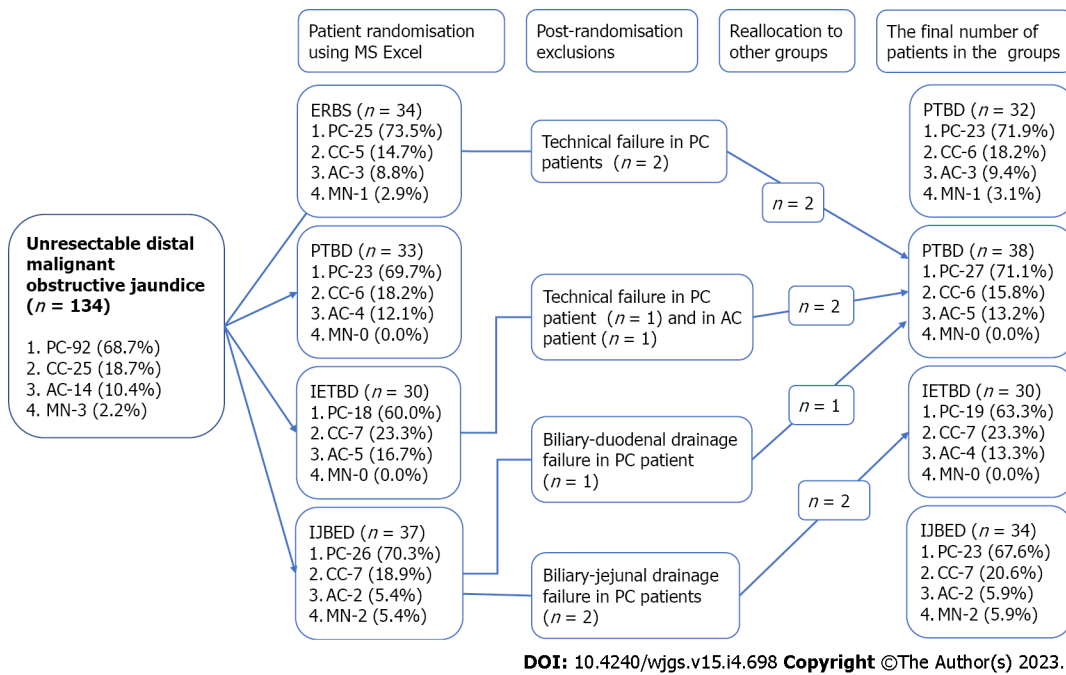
Patient randomisation using MS Excel

Post-randomisation exclusions

Reallocation to other groups

The final number of patients in the groups

Unresectable distal malignant obstructive jaundice ($n$ = 134)

1. PC-92 (68.7%)
2. CC-25 (18.7%)
3. AC-14 (10.4%)
4. MN-3 (2.2%)

ERBS ($n$ = 34)
1. PC-25 (73.5%)
2. CC-5 (14.7%)
3. AC-3 (8.8%)
4. MN-1 (2.9%)

PTBD ($n$ = 33)
1. PC-23 (69.7%)
2. CC-6 (18.2%)
3. AC-4 (12.1%)
4. MN-0 (0.0%)

IETBD ($n$ = 30)
1. PC-18 (60.0%)
2. CC-7 (23.3%)
3. AC-5 (16.7%)
4. MN-0 (0.0%)

IJBED ($n$ = 37)
1. PC-26 (70.3%)
2. CC-7 (18.9%)
3. AC-2 (5.4%)
4. MN-2 (5.4%)

Technical failure in PC patients ($n$ = 2)

Technical failure in PC patient ($n$ = 1) and in AC patient ($n$ = 1)

Biliary-duodenal drainage failure in PC patient ($n$ = 1)

Biliary-jejunal drainage failure in PC patients ($n$ = 2)

$n$ = 2

$n$ = 2

$n$ = 1

$n$ = 2

PTBD ($n$ = 32)
1. PC-23 (71.9%)
2. CC-6 (18.2%)
3. AC-3 (9.4%)
4. MN-1 (3.1%)

PTBD ($n$ = 38)
1. PC-27 (71.1%)
2. CC-6 (15.8%)
3. AC-5 (13.2%)
4. MN-0 (0.0%)

IETBD ($n$ = 30)
1. PC-19 (63.3%)
2. CC-7 (23.3%)
3. AC-4 (13.3%)
4. MN-0 (0.0%)

IJBED ($n$ = 34)
1. PC-23 (67.6%)
2. CC-7 (20.6%)
3. AC-2 (5.9%)
4. MN-2 (5.9%)

DOI: 10.4240/wjgs.v15.i4.698 Copyright ©The Author(s) 2023.